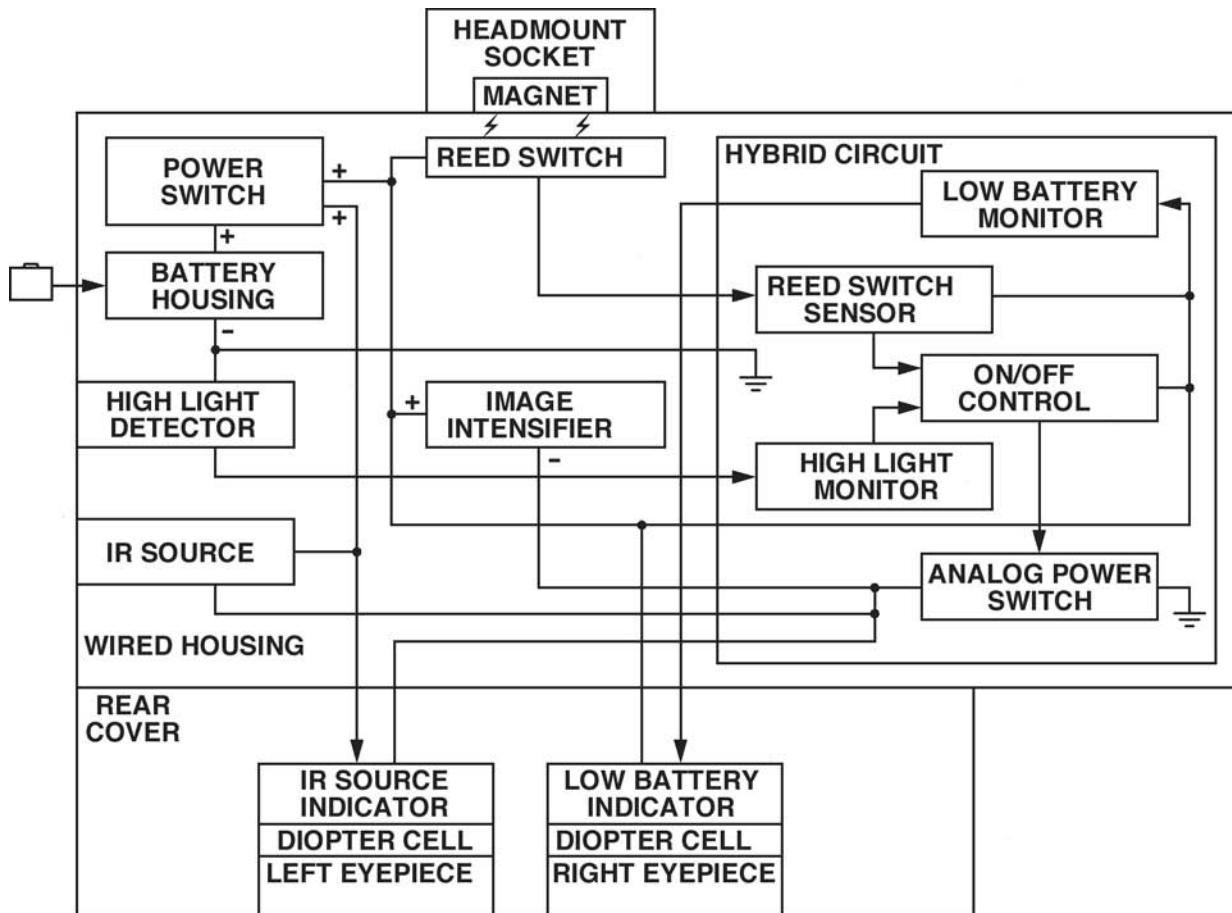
HEADMOUNT SOCKET

MAGNET

POWER SWITCH

+

+

+

REED SWITCH

HYBRID CIRCUIT

LOW BATTERY MONITOR

BATTERY HOUSING

-

REED SWITCH SENSOR

ON/OFF CONTROL

HIGH LIGHT DETECTOR

+

IMAGE INTENSIFIER

-

HIGH LIGHT MONITOR

IR SOURCE

ANALOG POWER SWITCH

WIRED HOUSING

REAR COVER

IR SOURCE INDICATOR

DIOPTER CELL

LEFT EYEPIECE

LOW BATTERY INDICATOR

DIOPTER CELL

RIGHT EYEPIECE